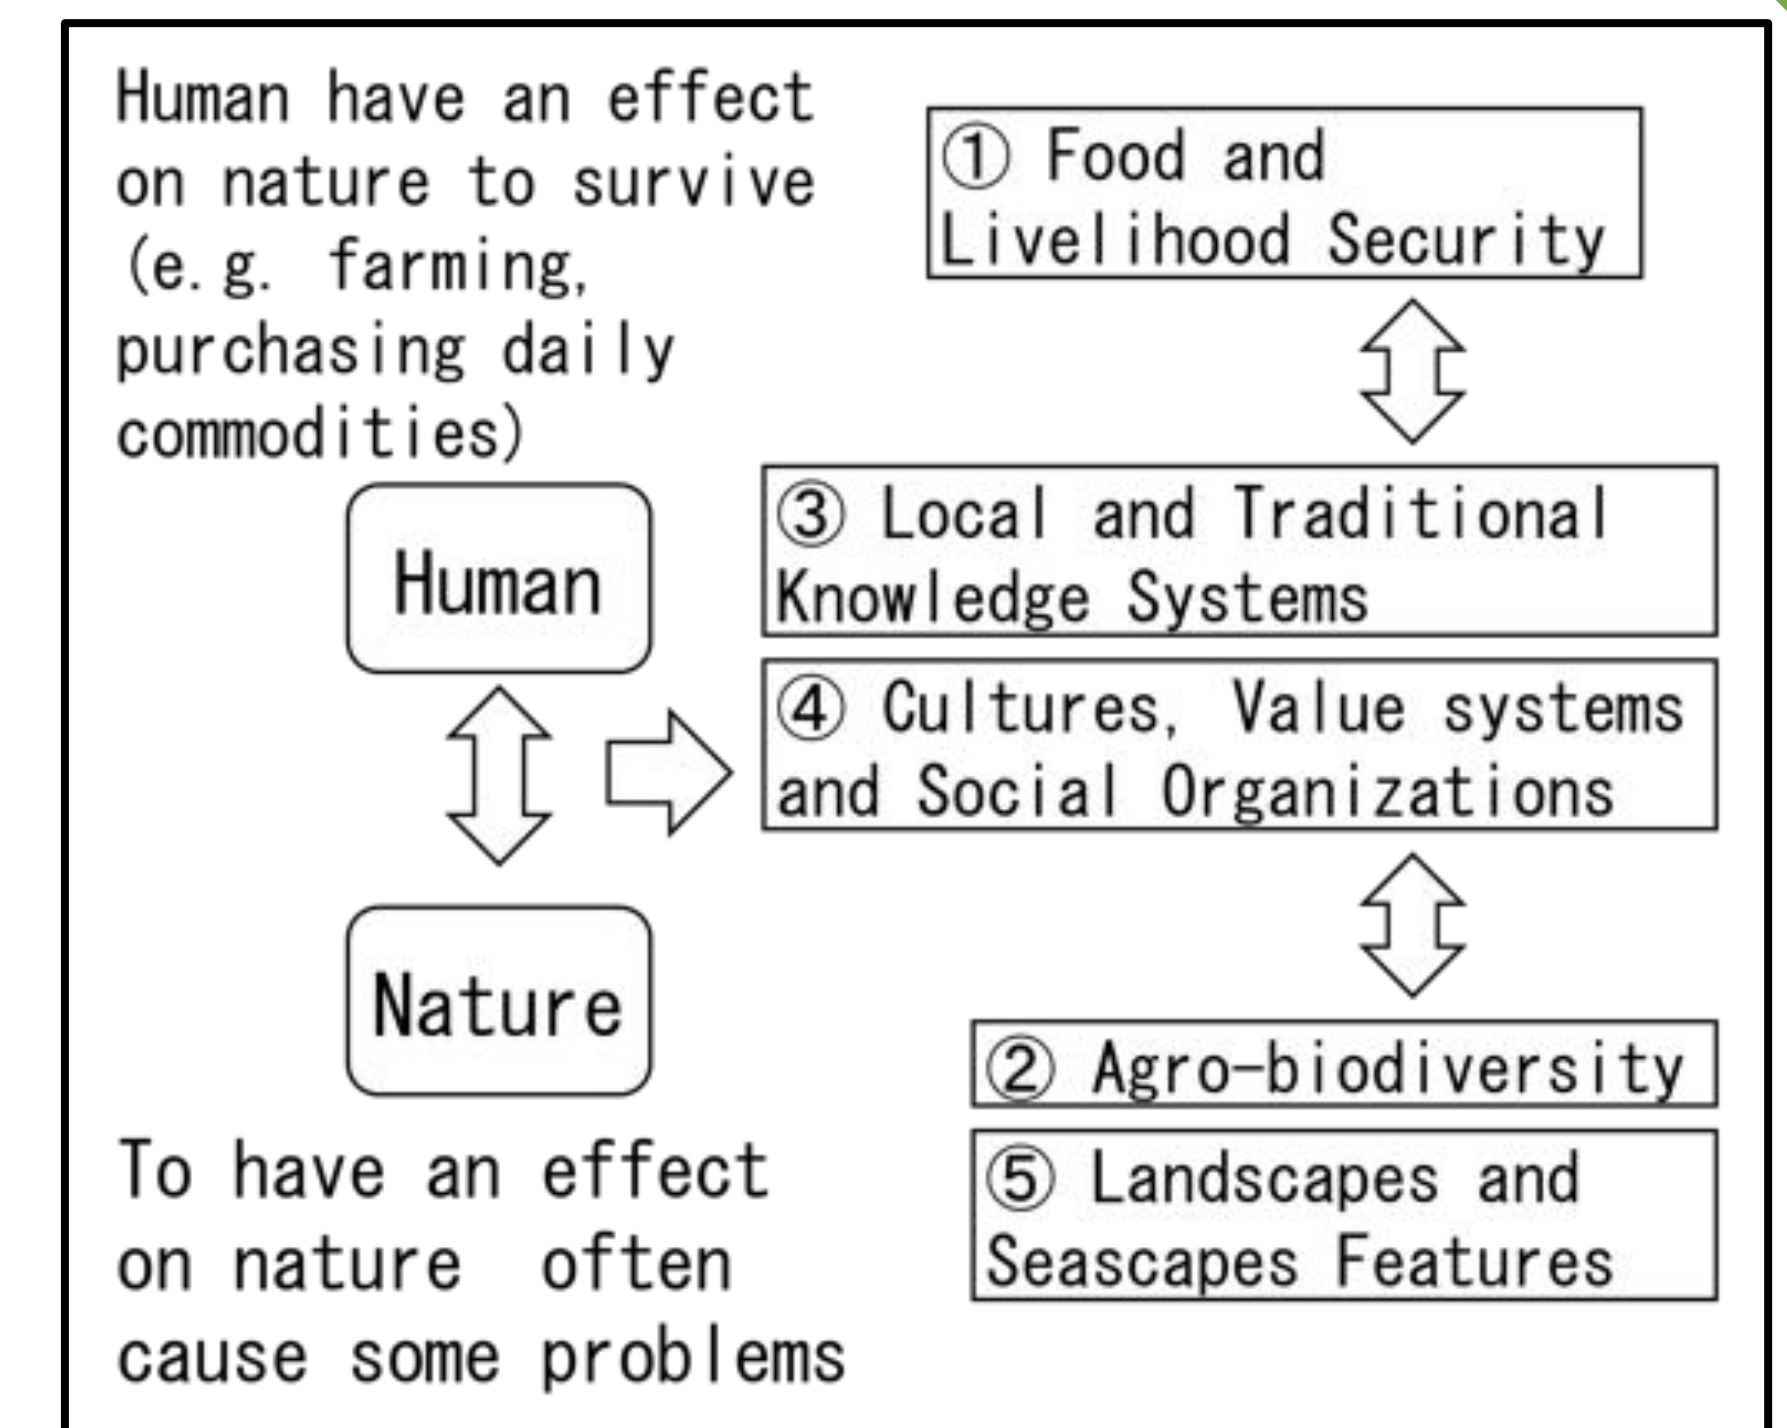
Human have an effect on nature to survive (e.g. farming, purchasing daily commodities)

① Food and Livelihood Security

Human

③ Local and Traditional Knowledge Systems

④ Cultures, Value systems and Social Organizations

Nature

② Agro-biodiversity

⑤ Landscapes and Seascapes Features

To have an effect on nature often cause some problems